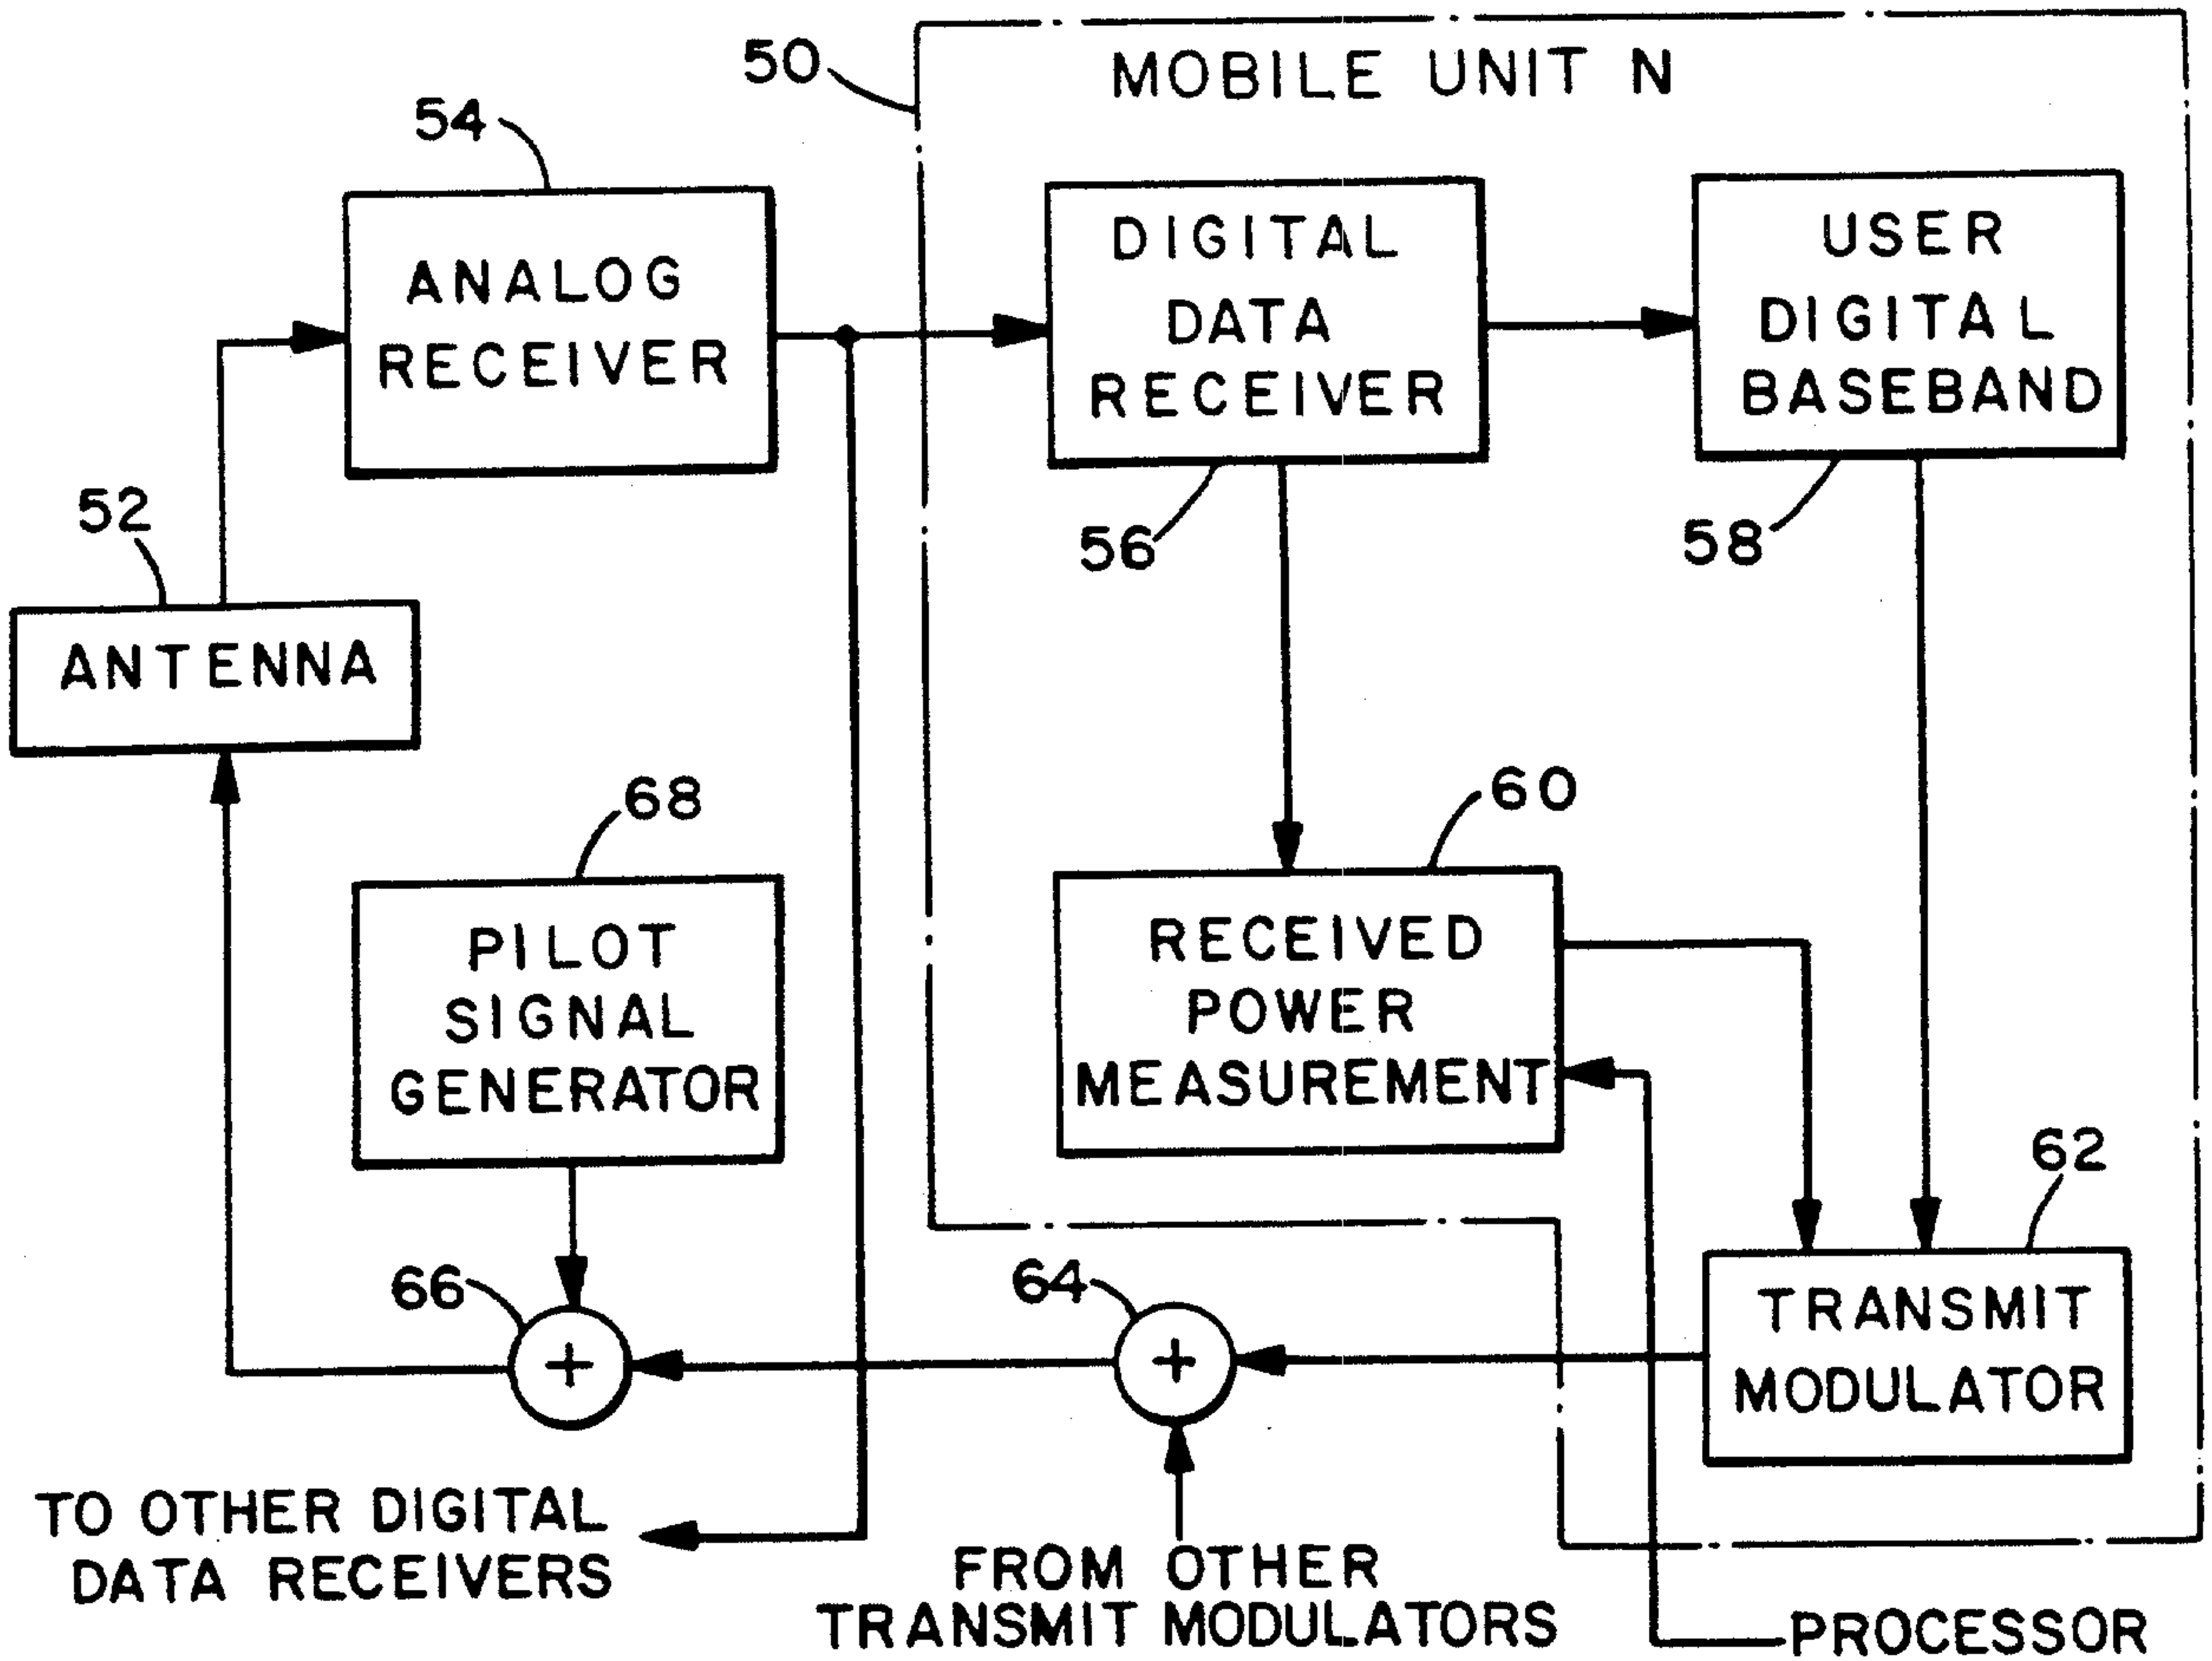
50
MOBILE UNIT N
54
ANALOG RECEIVER
DIGITAL DATA RECEIVER
USER DIGITAL BASEBAND
52
56
58
ANTENNA
68
60
PILOT SIGNAL GENERATOR
RECEIVED POWER MEASUREMENT
62
66
64
+
+
TRANSMIT MODULATOR
TO OTHER DIGITAL DATA RECEIVERS
FROM OTHER TRANSMIT MODULATORS
PROCESSOR